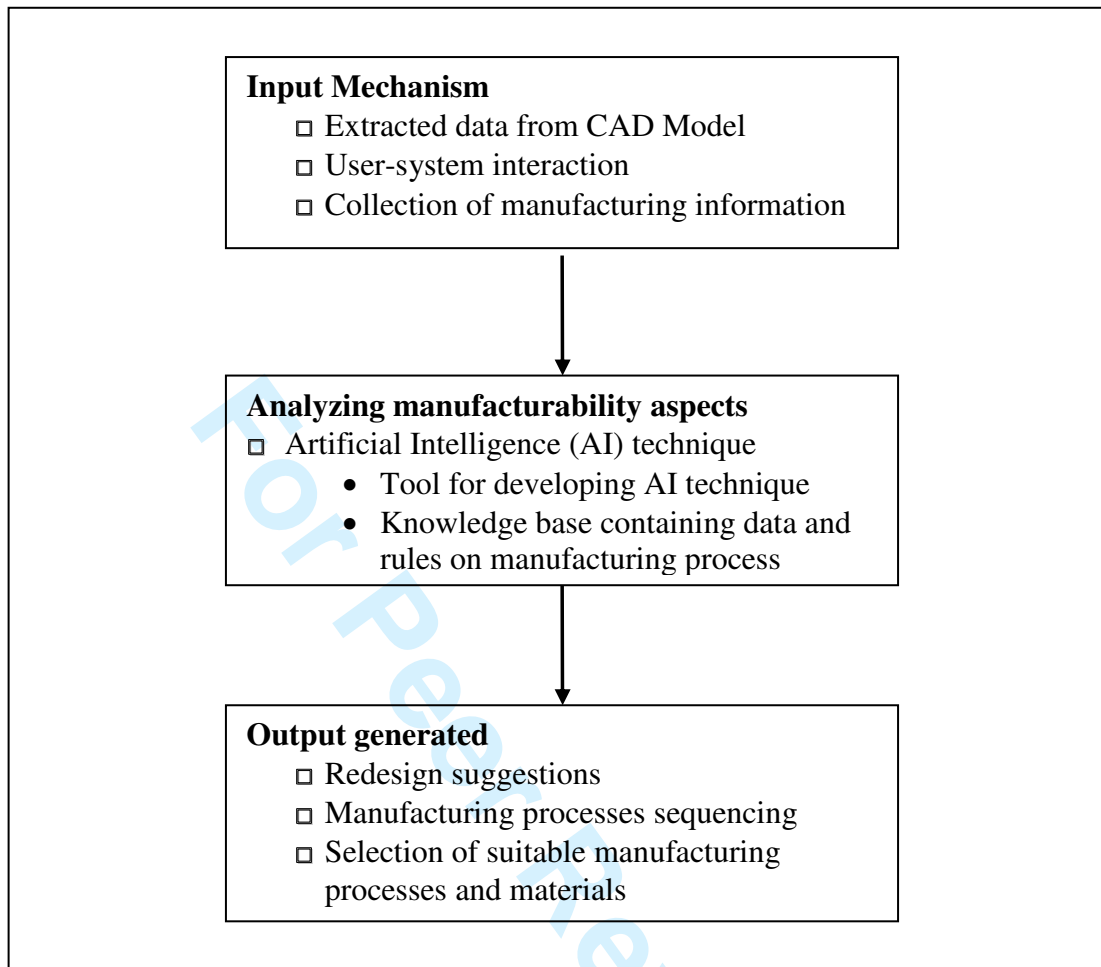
**Input Mechanism**
□ Extracted data from CAD Model
□ User-system interaction
□ Collection of manufacturing information

**Analyzing manufacturability aspects**
□ Artificial Intelligence (AI) technique
• Tool for developing AI technique
• Knowledge base containing data and rules on manufacturing process

**Output generated**
□ Redesign suggestions
□ Manufacturing processes sequencing
□ Selection of suitable manufacturing processes and materials

For Peer Re